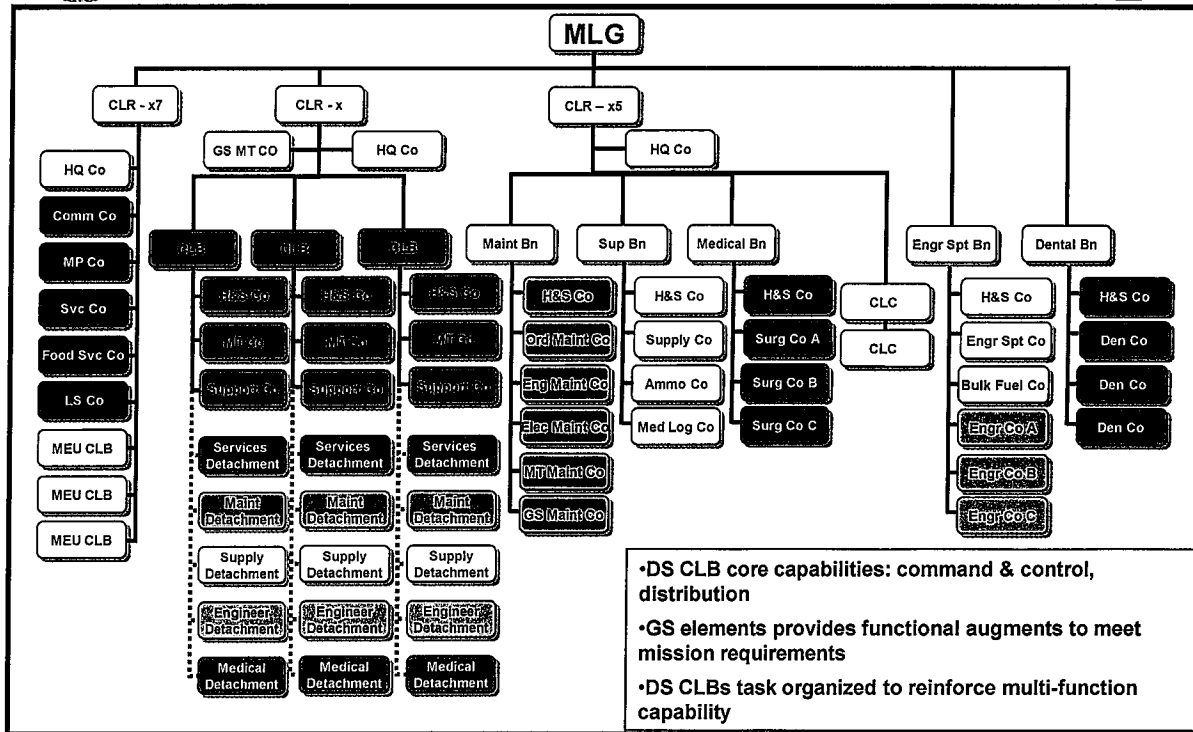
MLG

CLR - x7

HQ Co

Comm Co

MP Co

Svc Co

Food Svc Co

LS Co

MEU CLB

MEU CLB

MEU CLB

CLR - x

GS MT CO

HQ Co

CLB

H&S Co

MT Co

Support Co

Services Detachment

Maint Detachment

Supply Detachment

Engineer Detachment

Medical Detachment

CLB

H&S Co

MT Co

Support Co

Services Detachment

Maint Detachment

Supply Detachment

Engineer Detachment

Medical Detachment

CLB

H&S Co

MT Co

Support Co

Services Detachment

Maint Detachment

Supply Detachment

Engineer Detachment

Medical Detachment

CLR – x5

HQ Co

Maint Bn

H&S Co

Ord Maint Co

Eng Maint Co

Elec Maint Co

MT Maint Co

GS Maint Co

Sup Bn

H&S Co

Supply Co

Ammo Co

Med Log Co

Medical Bn

H&S Co

Surg Co A

Surg Co B

Surg Co C

CLC

CLC

Engr Spt Bn

H&S Co

Engr Spt Co

Bulk Fuel Co

Engr Co A

Engr Co B

Engr Co C

Dental Bn

H&S Co

Den Co

Den Co

Den Co

•DS CLB core capabilities: command & control, distribution

•GS elements provides functional augments to meet mission requirements

•DS CLBs task organized to reinforce multi-function capability